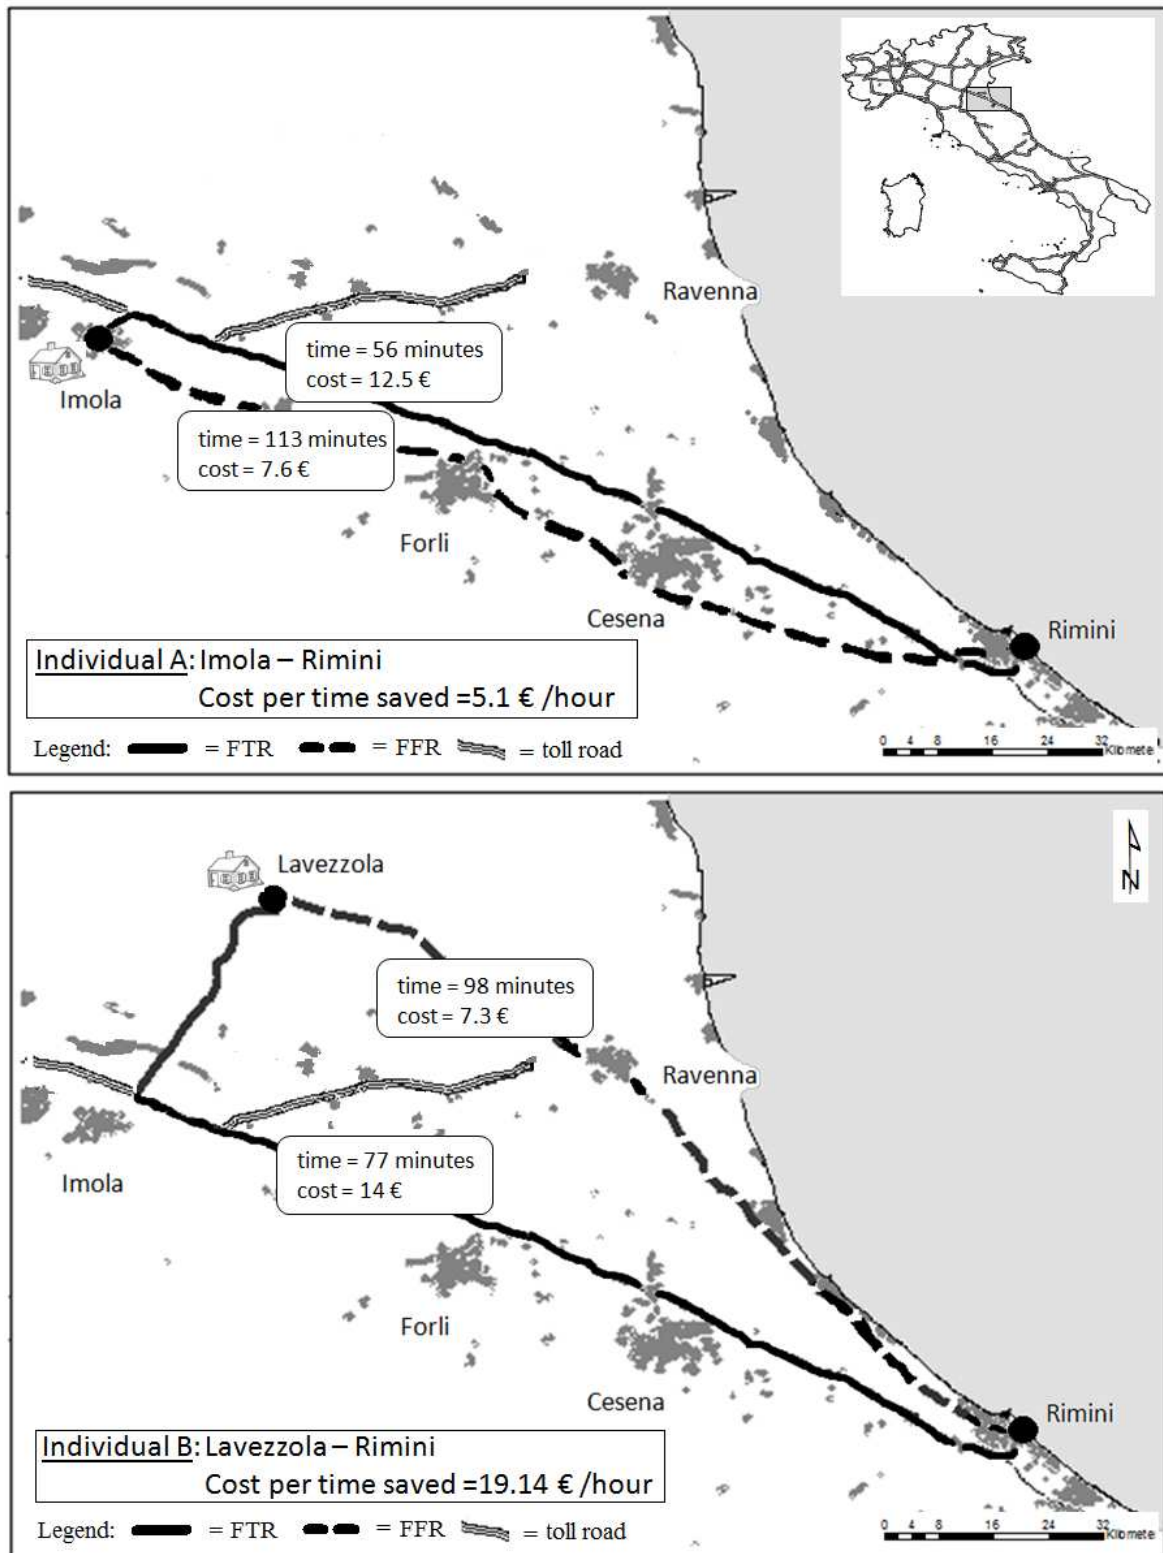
Ravenna

time = 56 minutes
cost = 12.5 €

Imola

time = 113 minutes
cost = 7.6 €

Forli

Cesena

Rimini

Individual A: Imola – Rimini
Cost per time saved =5.1 € /hour

Legend: = FTR = FFR = toll road

0 4 8 16 24 32 Kilomete

N

Lavezzola

time = 98 minutes
cost = 7.3 €

Ravenna

Imola

time = 77 minutes
cost = 14 €

Forli

Cesena

Rimini

Individual B: Lavezzola – Rimini
Cost per time saved =19.14 € /hour

Legend: = FTR = FFR = toll road

0 4 8 16 24 32 Kilomete